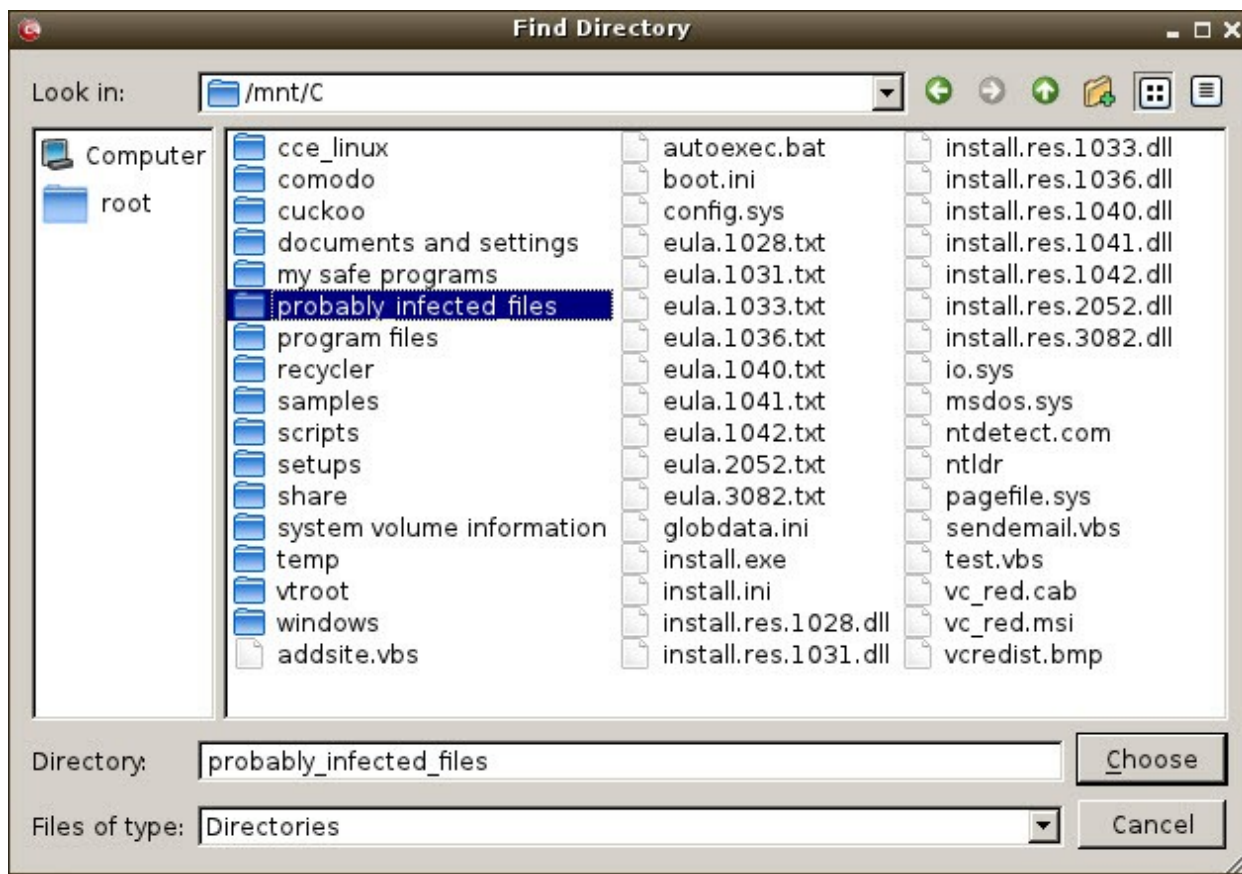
Find Directory

Look in: /mnt/C

Computer
root

cce_linux
comodo
cuckoo
documents and settings
my safe programs
probably_infected_files
program files
recycler
samples
scripts
setups
share
system volume information
temp
vtroot
windows
addsite.vbs

autoexec.bat
boot.ini
config.sys
eula.1028.txt
eula.1031.txt
eula.1033.txt
eula.1036.txt
eula.1040.txt
eula.1041.txt
eula.1042.txt
eula.2052.txt
eula.3082.txt
globdata.ini
install.exe
install.ini
install.res.1028.dll
install.res.1031.dll

install.res.1033.dll
install.res.1036.dll
install.res.1040.dll
install.res.1041.dll
install.res.1042.dll
install.res.2052.dll
install.res.3082.dll
io.sys
msdos.sys
ntdetect.com
ntldr
pagefile.sys
sendemail.vbs
test.vbs
vc_red.cab
vc_red.msi
vcredist.bmp

Directory: probably_infected_files
Choose

Files of type: Directories
Cancel